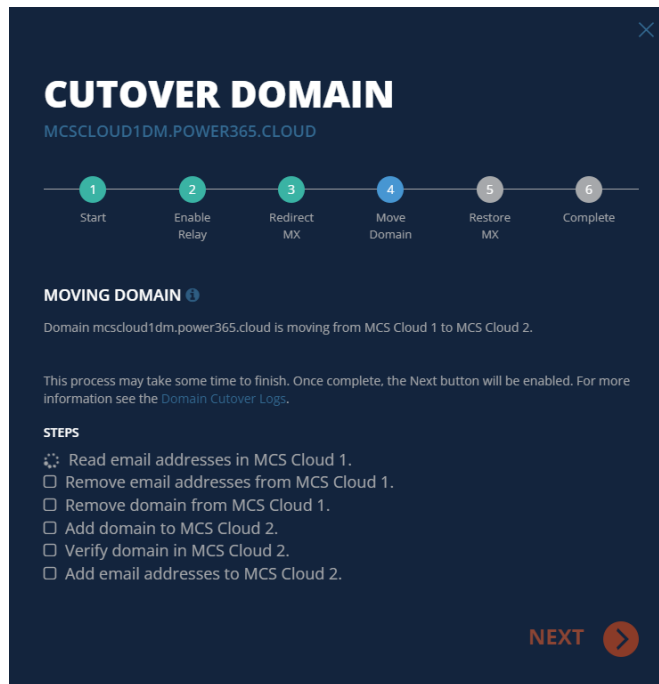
CUTOVER DOMAIN

MCSCLOUD1DM.POWER365.CLOUD

1 Start
2 Enable Relay
3 Redirect MX
4 Move Domain
5 Restore MX
6 Complete

MOVING DOMAIN

Domain mcscloud1dm.power365.cloud is moving from MCS Cloud 1 to MCS Cloud 2.

This process may take some time to finish. Once complete, the Next button will be enabled. For more information see the Domain Cutover Logs.

STEPS

Read email addresses in MCS Cloud 1.
Remove email addresses from MCS Cloud 1.
Remove domain from MCS Cloud 1.
Add domain to MCS Cloud 2.
Verify domain in MCS Cloud 2.
Add email addresses to MCS Cloud 2.

NEXT